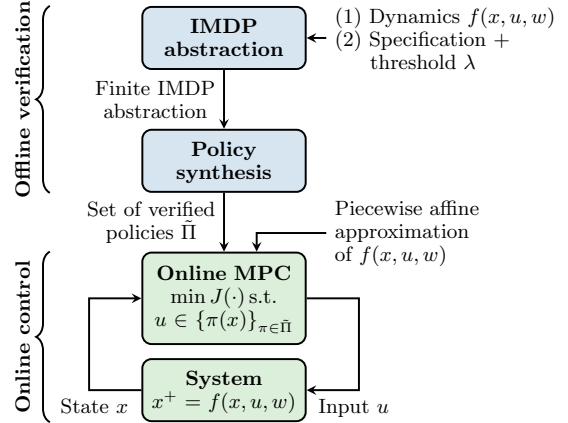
Offline verification

IMDP abstraction

(1) Dynamics $f(x, u, w)$
(2) Specification + threshold $\lambda$

Finite IMDP abstraction

Policy synthesis

Set of verified policies $\tilde{\Pi}$

Piecewise affine approximation of $f(x, u, w)$

Online control

Online MPC
$\min J(\cdot)$ s.t.
$u \in \{\pi(x)\}_{\pi \in \tilde{\Pi}}$

System
$x^+ = f(x, u, w)$

State $x$

Input $u$